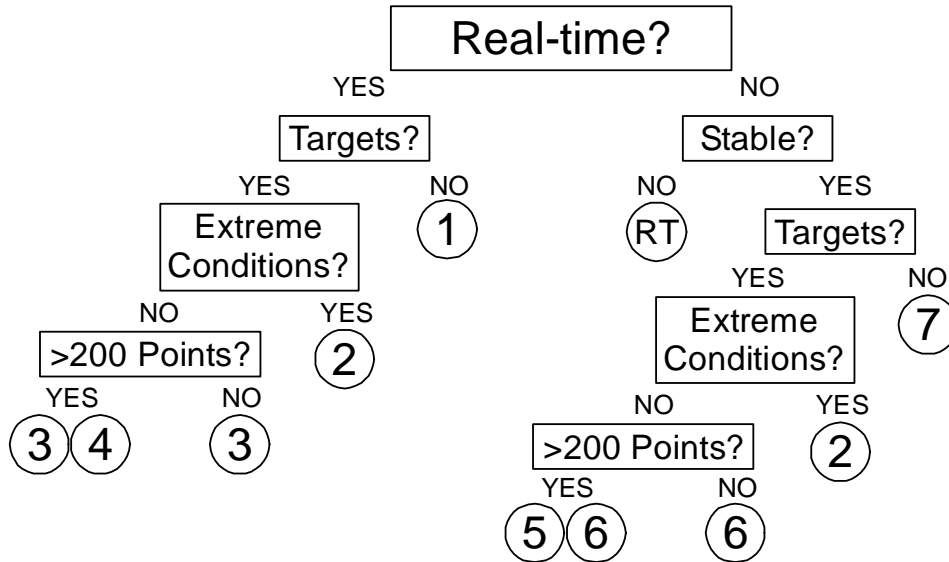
Real-time?

YES

NO

Targets?

Stable?

YES

NO

NO

YES

Extreme Conditions?

1

RT

Targets?

YES

NO

NO

YES

Extreme Conditions?

7

>200 Points?

2

YES

NO

NO

YES

3

4

3

>200 Points?

2

YES

NO

5

6

6